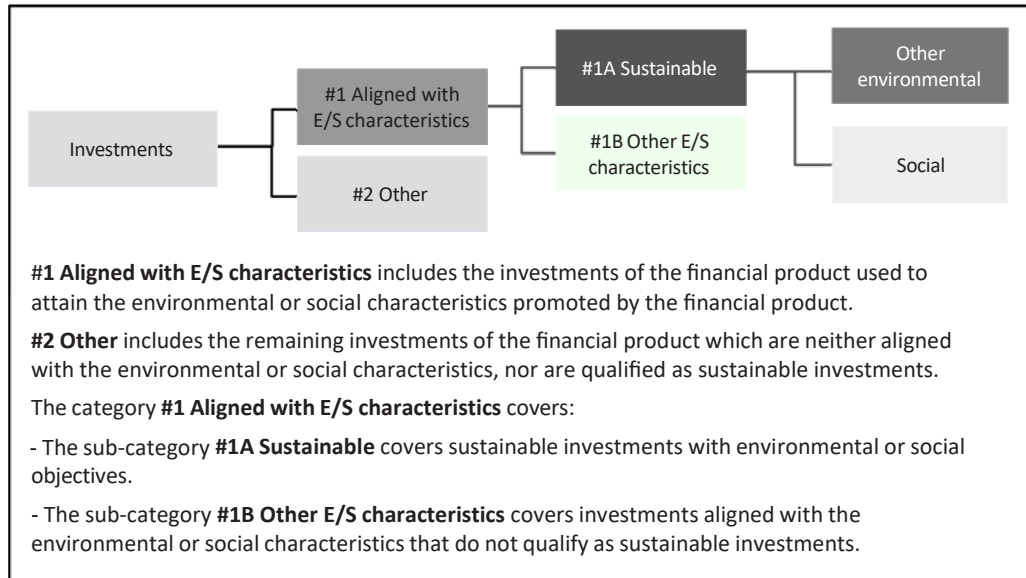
Investments

#1 Aligned with E/S characteristics

#2 Other

#1A Sustainable

#1B Other E/S characteristics

Other environmental

Social

#1 Aligned with E/S characteristics includes the investments of the financial product used to attain the environmental or social characteristics promoted by the financial product.

#2 Other includes the remaining investments of the financial product which are neither aligned with the environmental or social characteristics, nor are qualified as sustainable investments.

The category #1 Aligned with E/S characteristics covers:

- The sub-category #1A Sustainable covers sustainable investments with environmental or social objectives.

- The sub-category #1B Other E/S characteristics covers investments aligned with the environmental or social characteristics that do not qualify as sustainable investments.